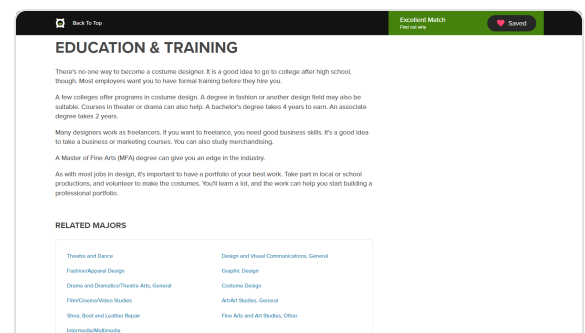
Back To Top

Excellent Match
Find out why

Saved

EDUCATION & TRAINING

There's no one way to become a costume designer. It is a good idea to go to college after high school, though. Most employers want you to have formal training before they hire you.

A few colleges offer programs in costume design. A degree in fashion or another design field may also be suitable. Courses in theater or drama can also help. A bachelor's degree takes 4 years to earn. An associate degree takes 2 years.

Many designers work as freelancers. If you want to freelance, you need good business skills. It's a good idea to take a business or marketing courses. You can also study merchandising.

A Master of Fine Arts (MFA) degree can give you an edge in the industry.

As with most jobs in design, it's important to have a portfolio of your best work. Take part in local or school productions, and volunteer to make the costumes. You'll learn a lot, and the work can help you start building a professional portfolio.

RELATED MAJORS

| | |
|---|---|
| Theatre and Dance | Design and Visual Communications, General |
| Fashion/Apparel Design | Graphic Design |
| Drama and Dramatics/Theatre Arts, General | Costume Design |
| Film/Cinema/Video Studies | Art/Art Studies, General |
| Shoe, Boot and Leather Repair | Fine Arts and Art Studies, Other |
| Intermedia/Multimedia | |